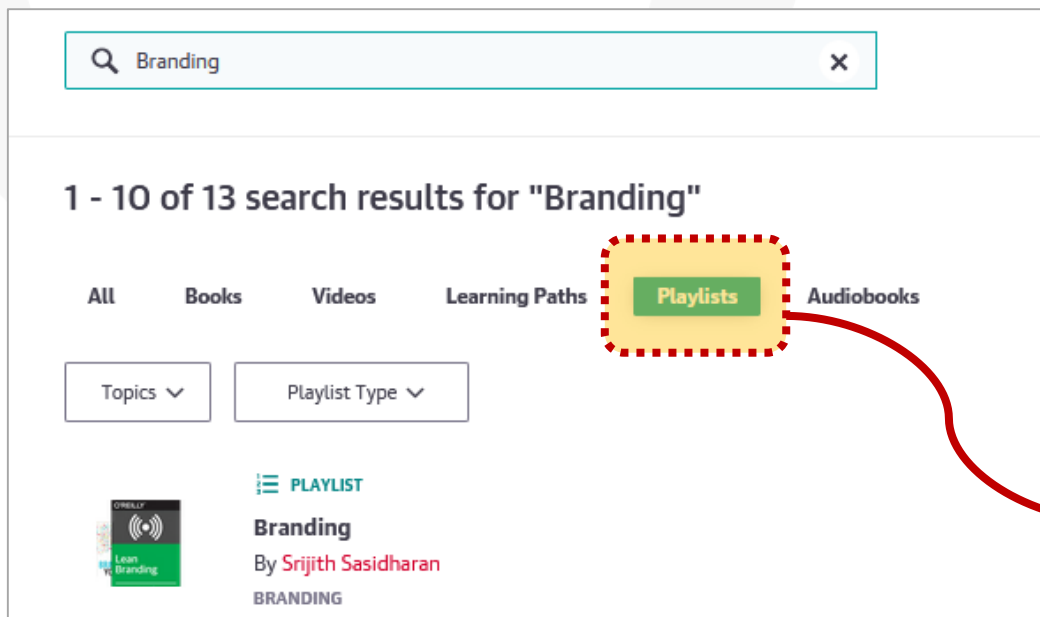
Branding

1 - 10 of 13 search results for "Branding"

All Books Videos Learning Paths Playlists Audiobooks

Topics Playlist Type

O'REILLY
Lean Branding

PLAYLIST
Branding
By Srijith Sasidharan
BRANDING